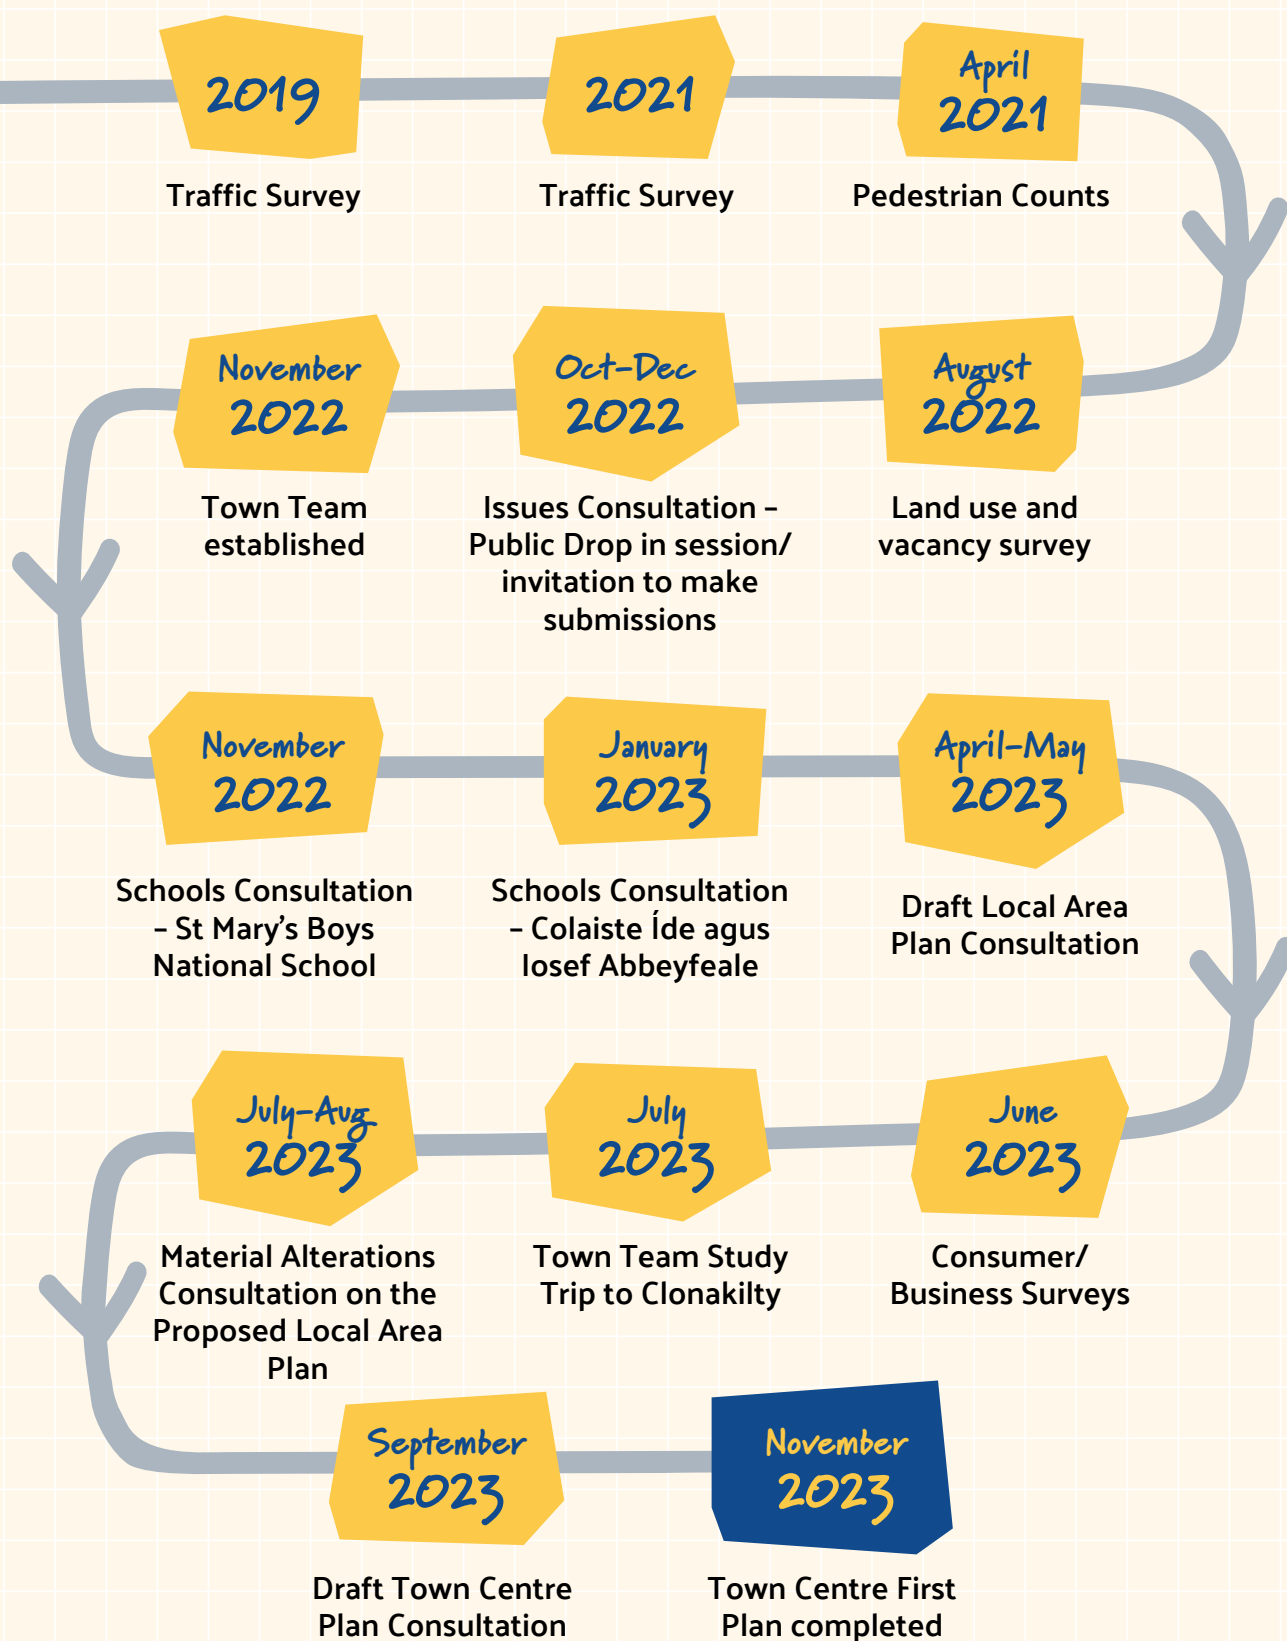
2019

Traffic Survey

2021

Traffic Survey

April 2021

Pedestrian Counts

August 2022

Land use and vacancy survey

Oct-Dec 2022

Issues Consultation – Public Drop in session/ invitation to make submissions

November 2022

Town Team established

November 2022

Schools Consultation – St Mary's Boys National School

January 2023

Schools Consultation – Colaiste Íde agus Iosef Abbeyfeale

April-May 2023

Draft Local Area Plan Consultation

June 2023

Consumer/ Business Surveys

July 2023

Town Team Study Trip to Clonakilty

July-Aug 2023

Material Alterations Consultation on the Proposed Local Area Plan

September 2023

Draft Town Centre Plan Consultation

November 2023

Town Centre First Plan completed